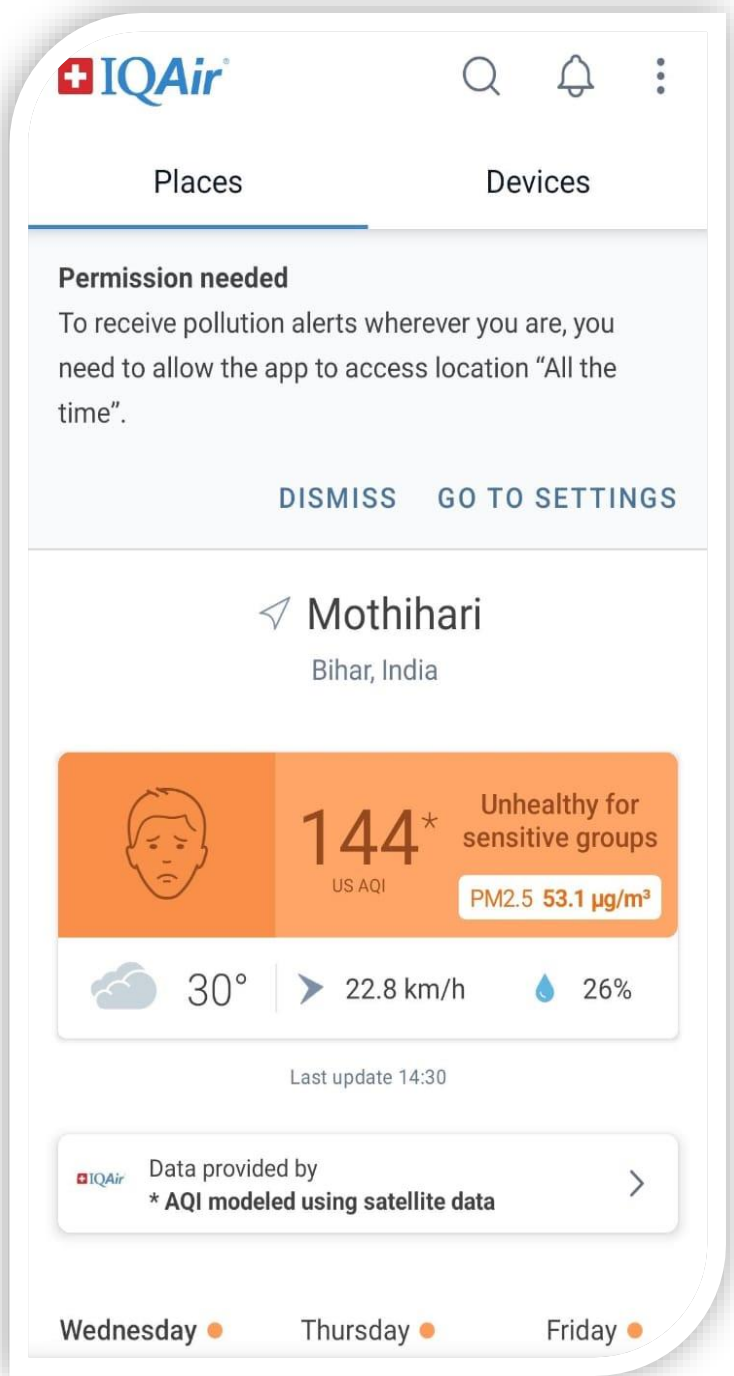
IQAir

Places

Devices

Permission needed
To receive pollution alerts wherever you are, you need to allow the app to access location "All the time".

DISMISS GO TO SETTINGS

Mothihari
Bihar, India

144*
US AQI
Unhealthy for sensitive groups
PM2.5 53.1 µg/m³

30° 22.8 km/h 26%

Last update 14:30

IQAir Data provided by
* AQI modeled using satellite data

Wednesday Thursday Friday